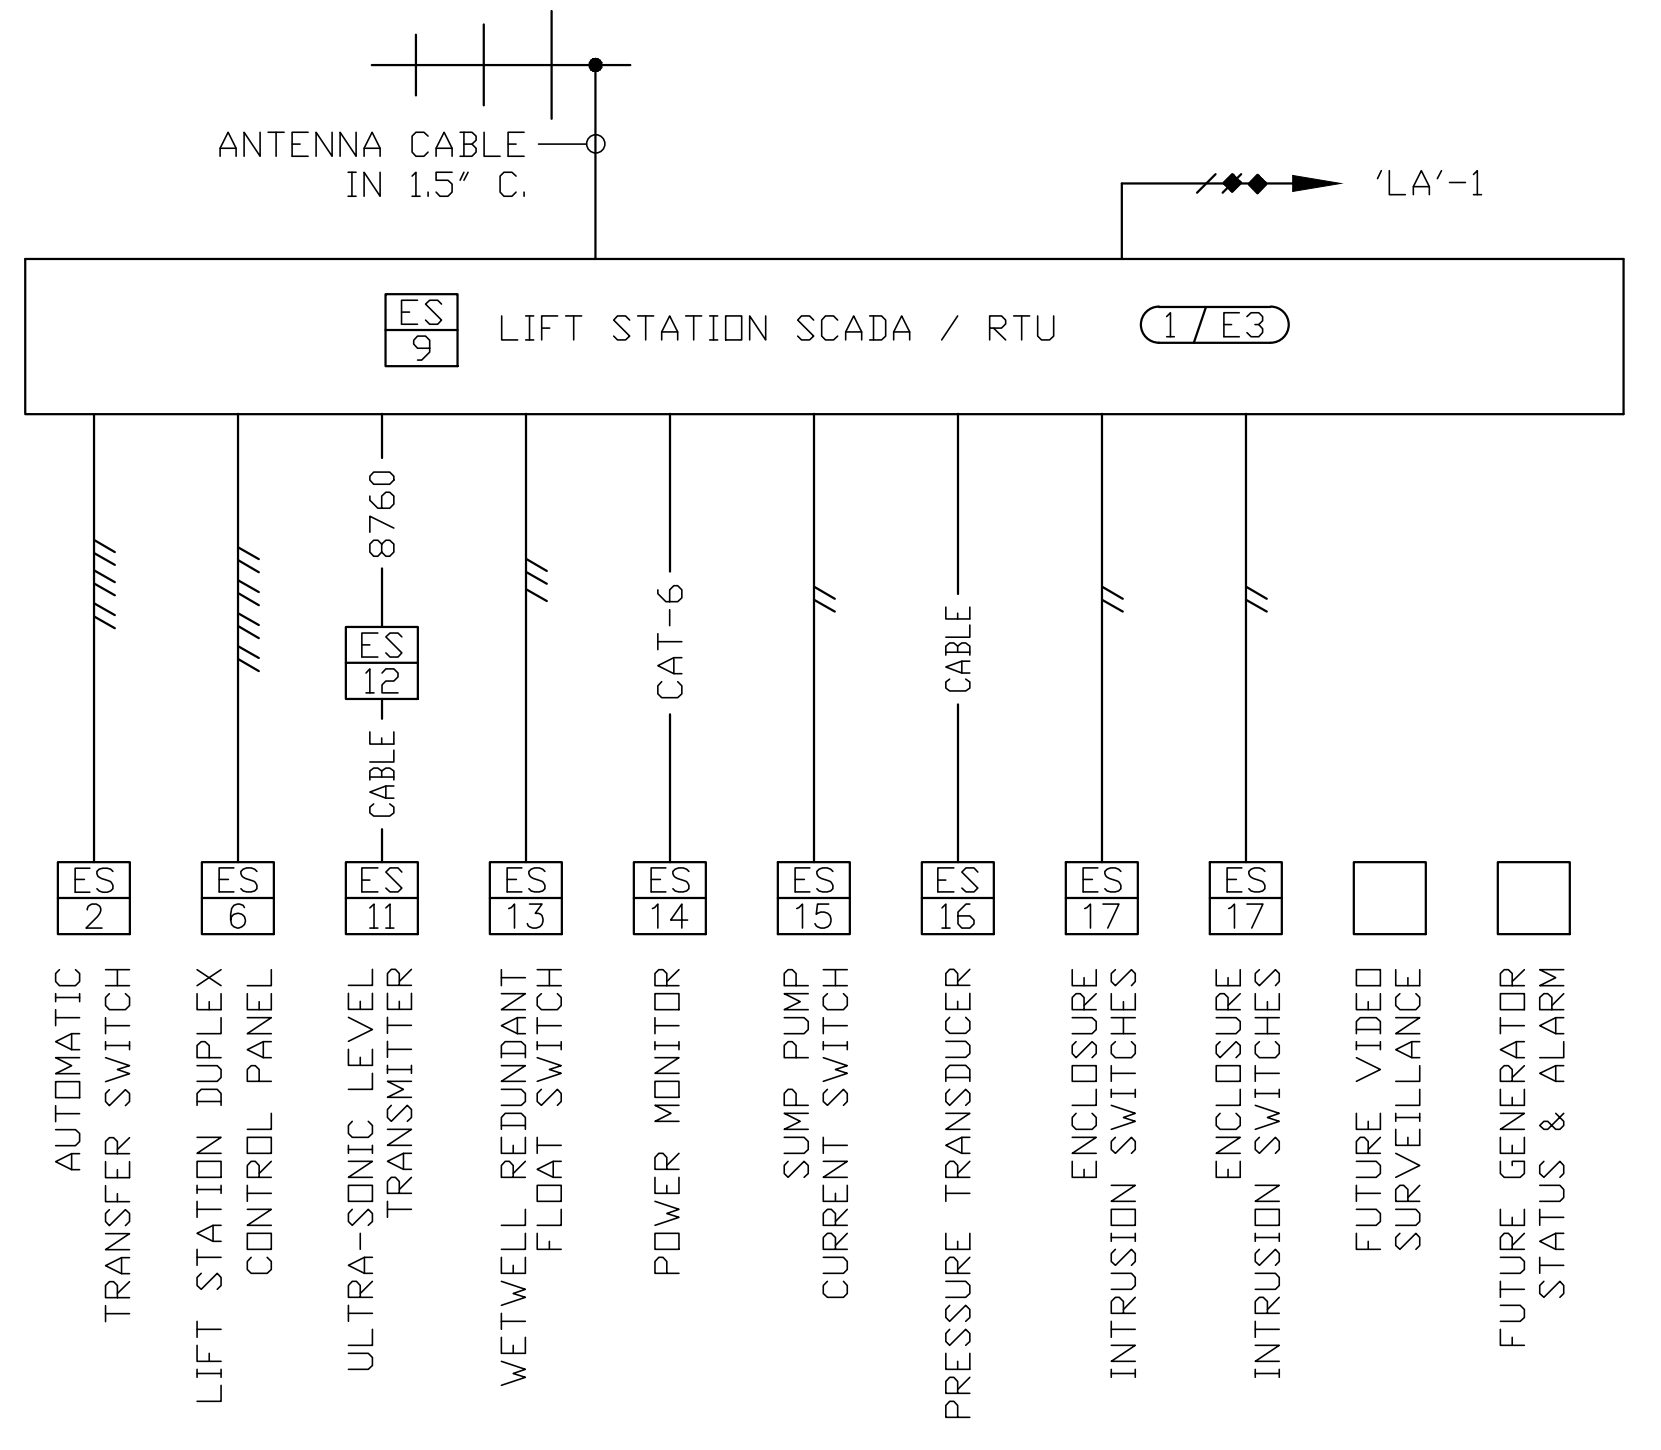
ANTENNA CABLE
IN 1.5" C.

'LA'-1

ES
9
LIFT STATION SCADA / RTU
1 / E3

8760
ES
12
CABLE
CAT-6
CABLE

ES
2
AUTOMATIC TRANSFER SWITCH

ES
6
LIFT STATION DUPLEX CONTROL PANEL

ES
11
ULTRA-SONIC LEVEL TRANSMITTER

ES
13
WETWELL REDUNDANT FLOAT SWITCH

ES
14
POWER MONITOR

ES
15
SUMP PUMP CURRENT SWITCH

ES
16
PRESSURE TRANSDUCER

ES
17
ENCLOSURE INTRUSION SWITCHES

ES
17
ENCLOSURE INTRUSION SWITCHES

FUTURE VIDEO SURVEILLANCE

FUTURE GENERATOR STATUS & ALARM